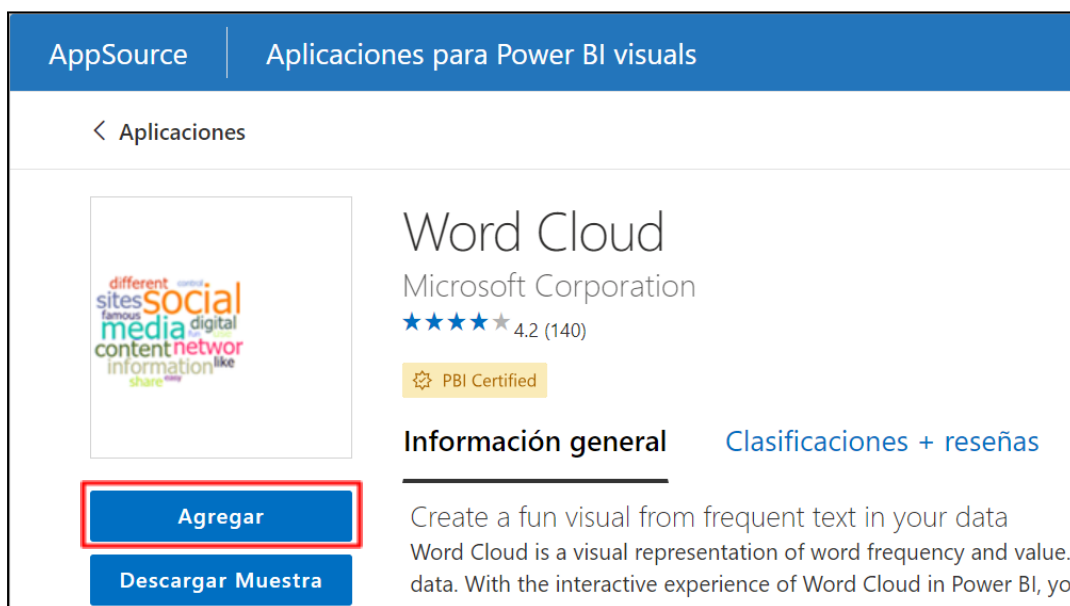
AppSource | Aplicaciones para Power BI visuals

< Aplicaciones

different control
sites social
famous
media digital
fun
content networ
information like
share easy

Word Cloud
Microsoft Corporation
★★★★★ 4.2 (140)

PBI Certified

Información general    Clasificaciones + reseñas

Agregar

Descargar Muestra

Create a fun visual from frequent text in your data
Word Cloud is a visual representation of word frequency and value. data. With the interactive experience of Word Cloud in Power BI, yo